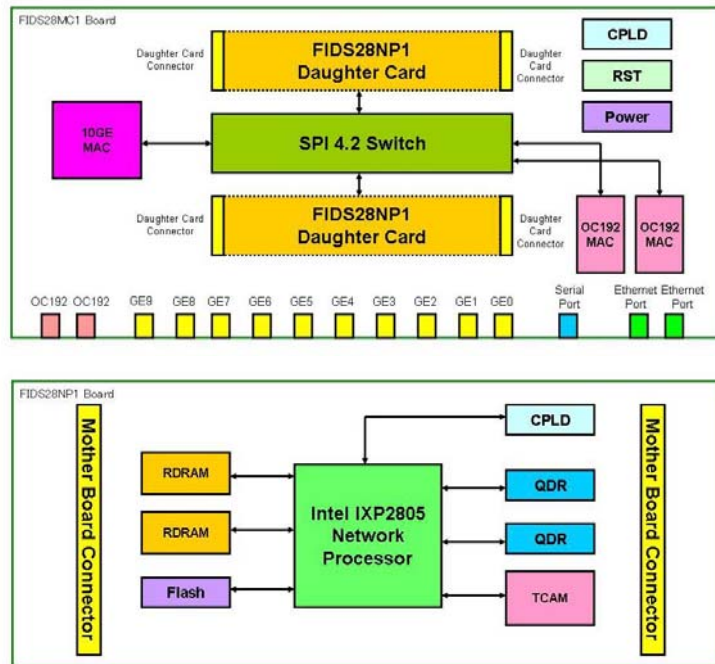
FIDS28MC1 Board

Daughter Card Connector

FIDS28NP1 Daughter Card

Daughter Card Connector

CPLD

RST

Power

10GE MAC

SPI 4.2 Switch

Daughter Card Connector

FIDS28NP1 Daughter Card

Daughter Card Connector

OC192 MAC

OC192 MAC

OC192 OC192 GE9 GE8 GE7 GE6 GE5 GE4 GE3 GE2 GE1 GE0 Serial Port Ethernet Port Ethernet Port

FIDS28NP1 Board

Mother Board Connector

CPLD

RDRAM

RDRAM

Flash

Intel IXP2805 Network Processor

QDR

QDR

TCAM

Mother Board Connector